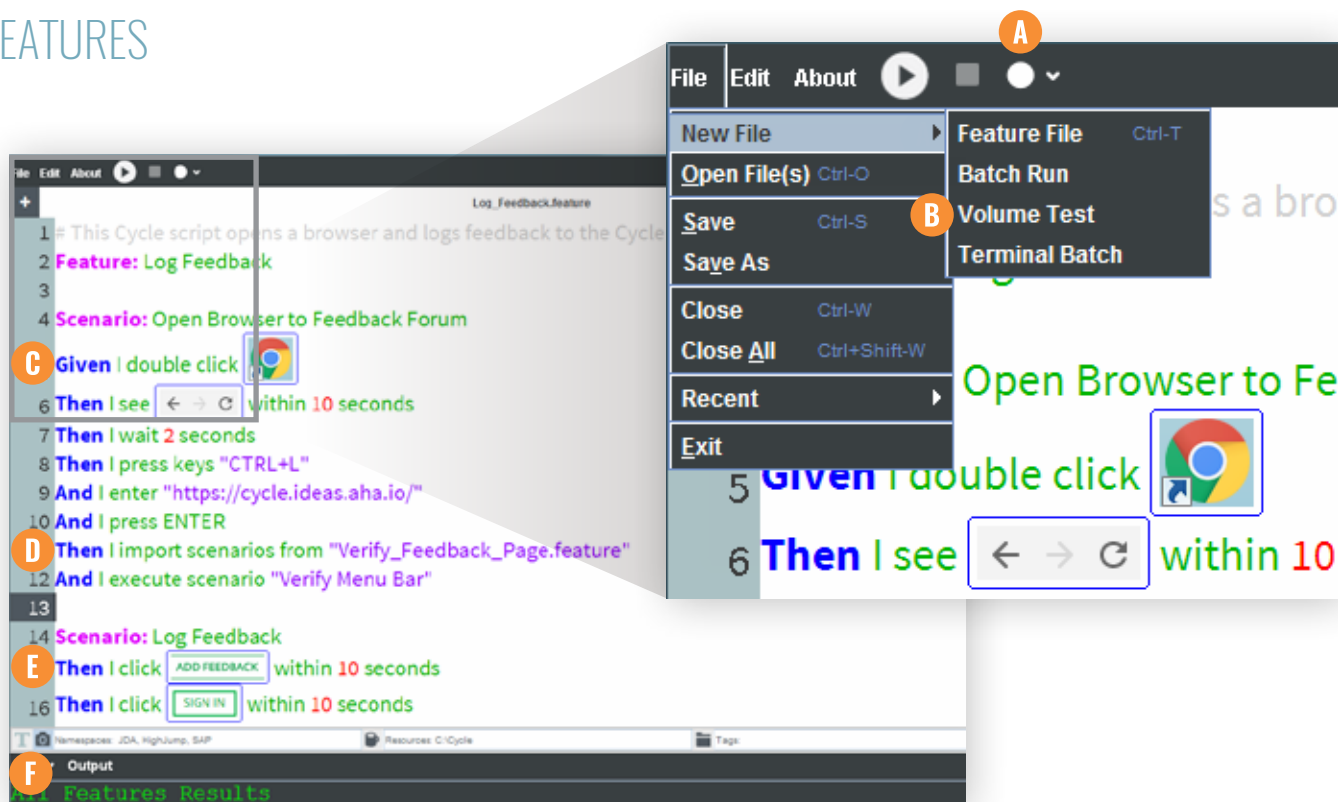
EATURES

File Edit About

Log_Feedback.feature

1 # This Cycle script opens a browser and logs feedback to the Cycle
2 Feature: Log Feedback
3
4 Scenario: Open Browser to Feedback Forum
C Given I double click
6 Then I see within 10 seconds
7 Then I wait 2 seconds
8 Then I press keys "CTRL+L"
9 And I enter "https://cycle.ideas.aha.io/"
10 And I press ENTER
D Then I import scenarios from "Verify_Feedback_Page.feature"
12 And I execute scenario "Verify Menu Bar"
13
14 Scenario: Log Feedback
E Then I click ADD FEEDBACK within 10 seconds
16 Then I click SIGN IN within 10 seconds

Namespaces: JDA, HighJump, SAP Resources: C:\Cycle Tags:

F Output

All Features Results

A

File Edit About

New File
Open File(s) Ctrl-O
Save Ctrl-S
Save As
Close Ctrl-W
Close All Ctrl+Shift-W
Recent
Exit

Feature File Ctrl-T
Batch Run
B Volume Test
Terminal Batch

s a bro

Open Browser to Fe
5 Given I double click
6 Then I see within 10